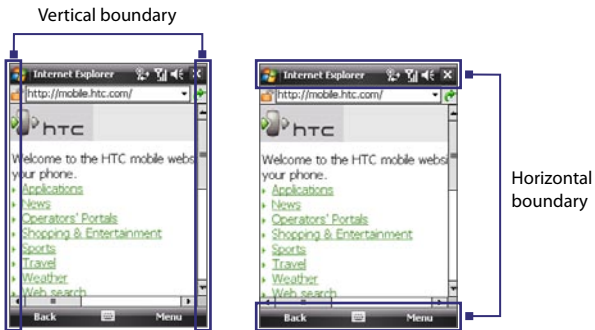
Vertical boundary

Internet Explorer
http://mobile.htc.com/
htc
Welcome to the HTC mobile webs your phone.
Applications
News
Operators' Portals
Shopping & Entertainment
Sports
Travel
Weather
Web search
Back
Menu

Internet Explorer
http://mobile.htc.com/
htc
Welcome to the HTC mobile websi your phone.
Applications
News
Operators' Portals
Shopping & Entertainment
Sports
Travel
Weather
Web search
Back
Menu

Horizontal boundary